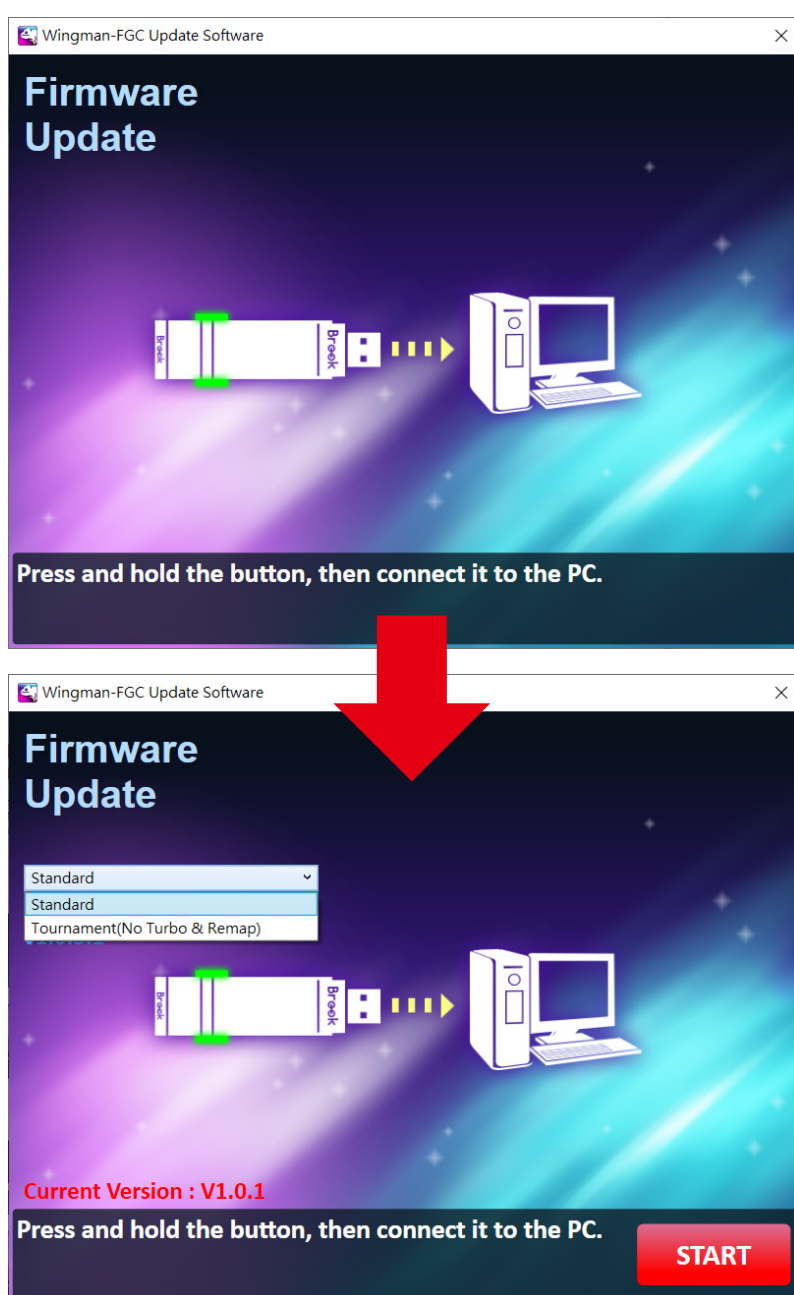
Wingman-FGC Update Software

Firmware Update

Brook

Brook

Press and hold the button, then connect it to the PC.

Wingman-FGC Update Software

Firmware Update

Standard

Standard

Tournament(No Turbo & Remap)

Brook

Brook

Current Version : V1.0.1

Press and hold the button, then connect it to the PC.

START